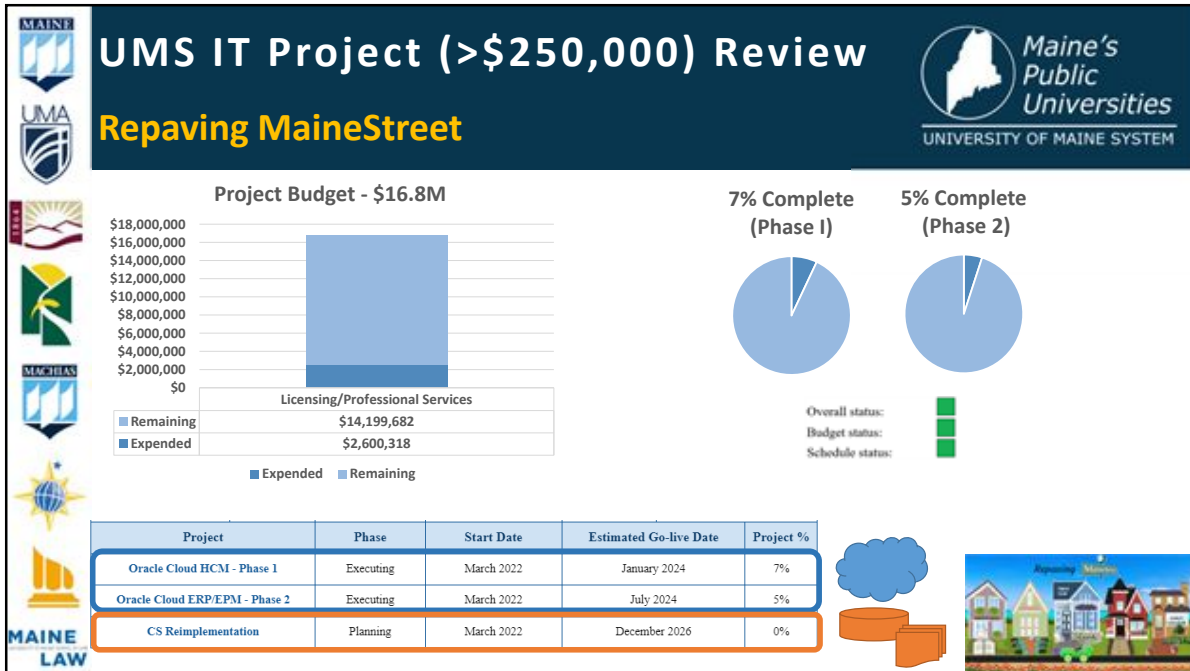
MAINE

UMA

MACHIAS

MAINE LAW

UMS IT Project (>$250,000) Review

Repaving MaineStreet

Maine's Public Universities

UNIVERSITY OF MAINE SYSTEM

Project Budget - $16.8M

$18,000,000
$16,000,000
$14,000,000
$12,000,000
$10,000,000
$8,000,000
$6,000,000
$4,000,000
$2,000,000
$0

| | Licensing/Professional Services |
|---|---|
| Remaining | $14,199,682 |
| Expended | $2,600,318 |

Expended Remaining

7% Complete (Phase I)

5% Complete (Phase 2)

Overall status:
Budget status:
Schedule status:

| Project | Phase | Start Date | Estimated Go-live Date | Project % |
|---|---|---|---|---|
| Oracle Cloud HCM - Phase 1 | Executing | March 2022 | January 2024 | 7% |
| Oracle Cloud ERP/EPM - Phase 2 | Executing | March 2022 | July 2024 | 5% |
| CS Reimplementation | Planning | March 2022 | December 2026 | 0% |

Repaving MaineStreet